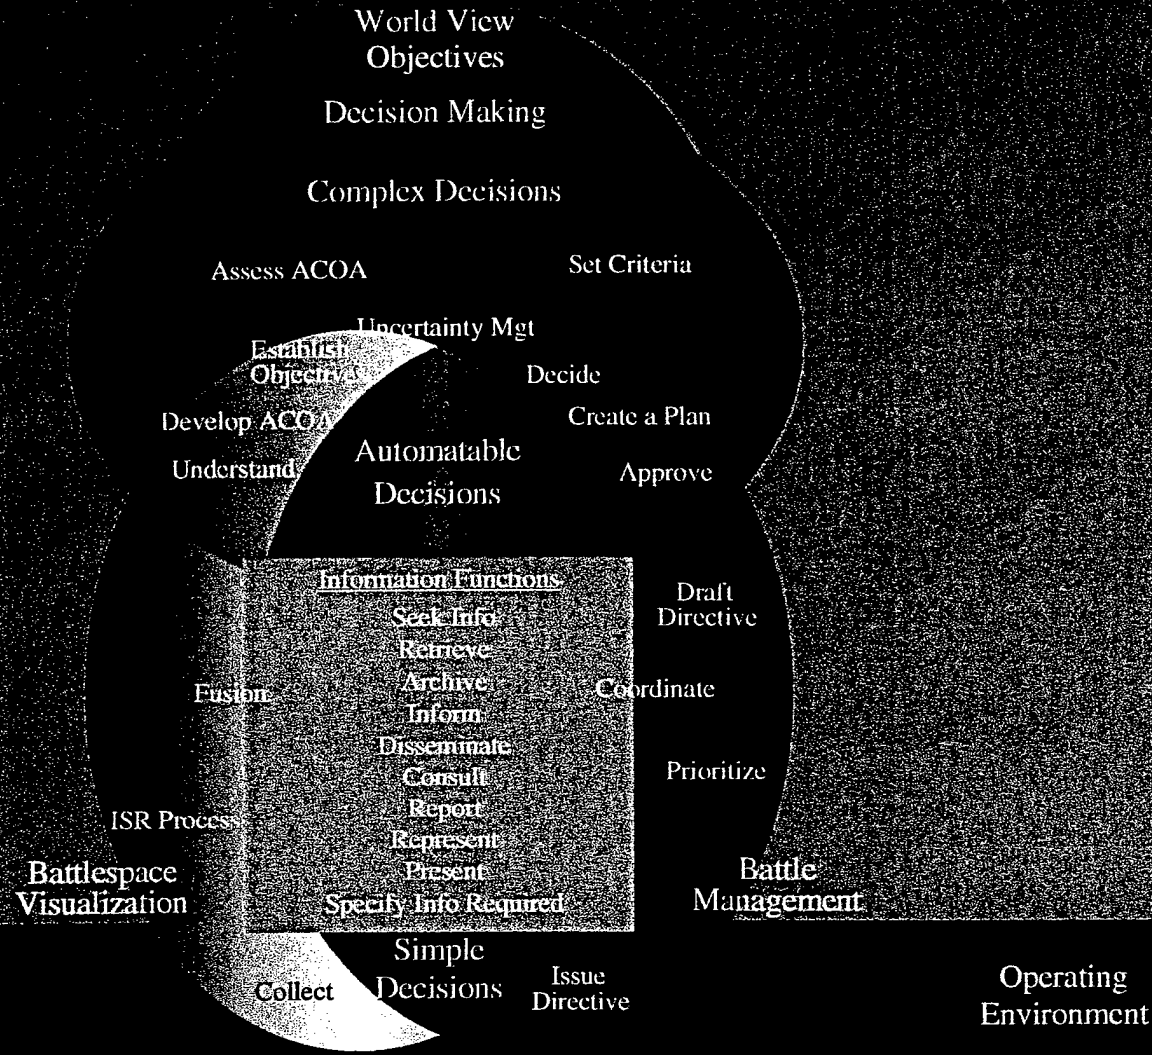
World View
Objectives

Decision Making

Complex Decisions

Assess ACOA

Set Criteria

Uncertainty Mgt

Establish Objectives

Decide

Develop ACOA

Create a Plan

Understand

Automatable Decisions

Approve

Information Functions
Seek Info
Retrieve
Archive
Inform
Disseminate
Consult
Report
Represent
Present
Specify Info Required

Draft Directive

Fusion

Coordinate

Prioritize

ISR Process

Battlespace Visualization

Battle Management

Simple Decisions

Collect

Issue Directive

Operating Environment